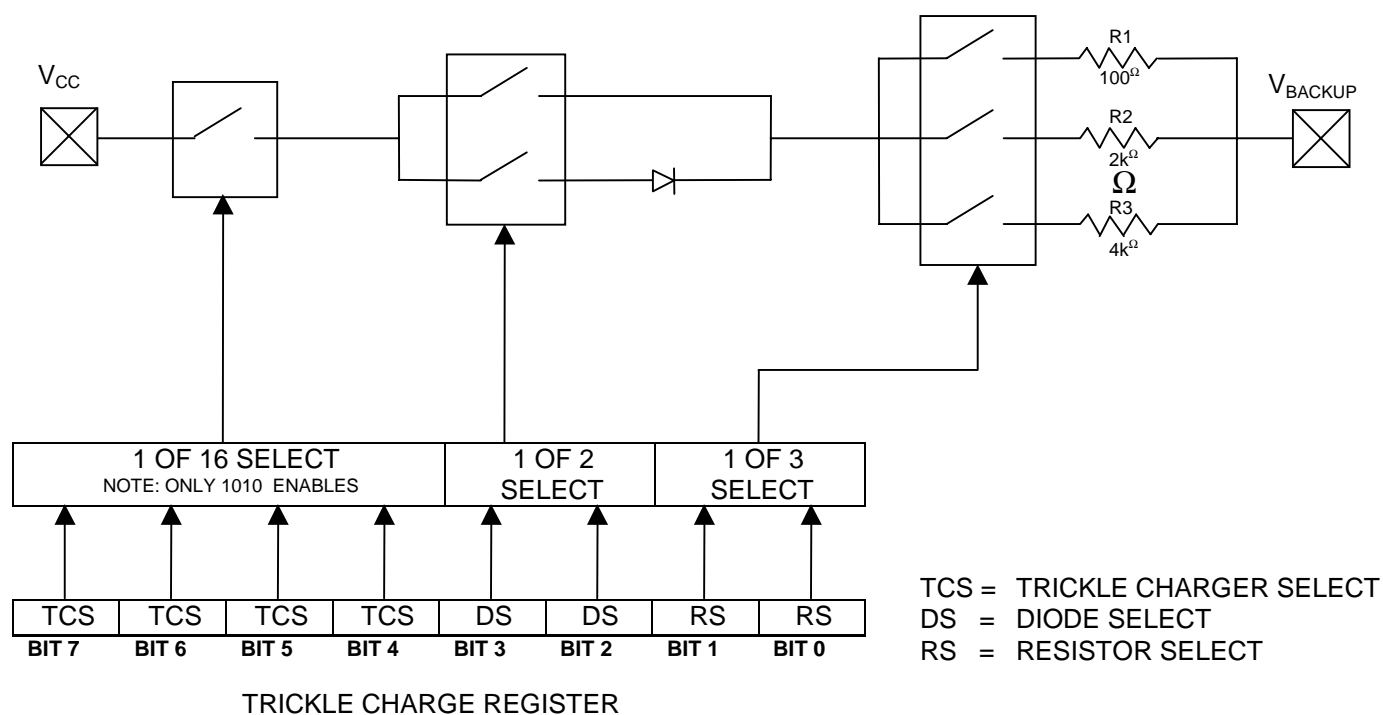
$V_{CC}$

R1
$100^{\Omega}$

R2
$2k^{\Omega}$
Ω

R3
$4k^{\Omega}$

$V_{BACKUP}$

| 1 OF 16 SELECT<br>NOTE: ONLY 1010 ENABLES | 1 OF 2 SELECT | 1 OF 3 SELECT |
|---|---|---|

| TCS | TCS | TCS | TCS | DS | DS | RS | RS |
|---|---|---|---|---|---|---|---|
| BIT 7 | BIT 6 | BIT 5 | BIT 4 | BIT 3 | BIT 2 | BIT 1 | BIT 0 |

TCS = TRICKLE CHARGER SELECT
DS = DIODE SELECT
RS = RESISTOR SELECT

TRICKLE CHARGE REGISTER